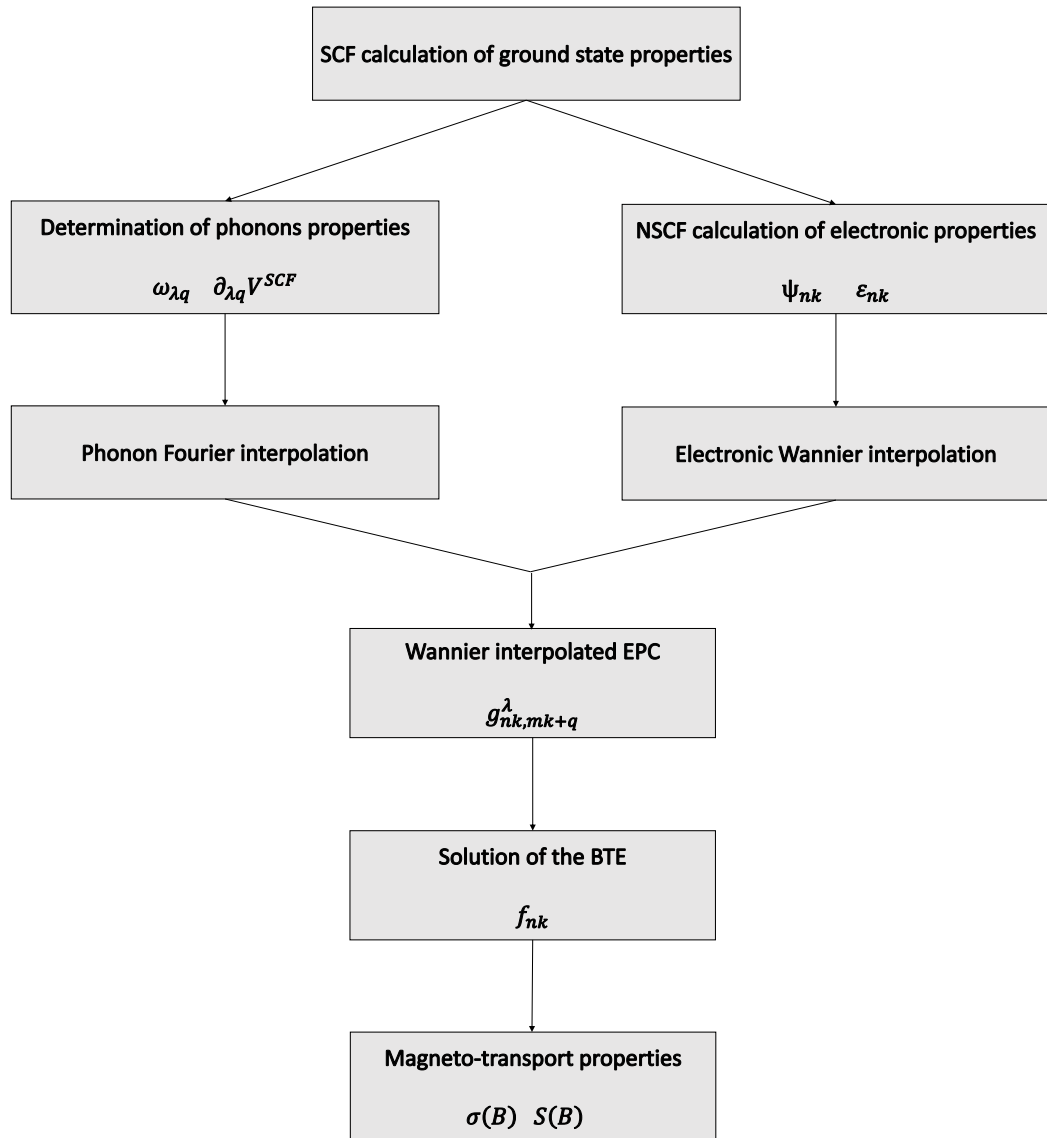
SCF calculation of ground state properties

Determination of phonons properties

$\omega_{\lambda q}$ $\partial_{\lambda q} V^{SCF}$

NSCF calculation of electronic properties

$\psi_{nk}$ $\varepsilon_{nk}$

Phonon Fourier interpolation

Electronic Wannier interpolation

Wannier interpolated EPC

$g^{\lambda}_{nk,mk+q}$

Solution of the BTE

$f_{nk}$

Magneto-transport properties

$\sigma(B)$ $S(B)$